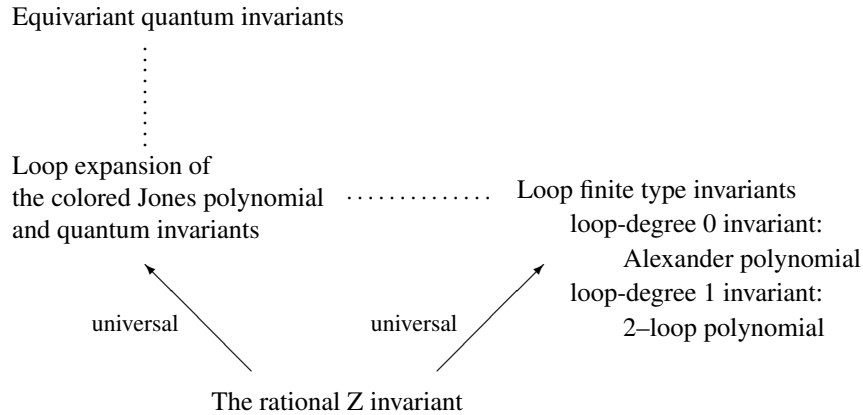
Equivariant quantum invariants

Loop expansion of the colored Jones polynomial and quantum invariants

Loop finite type invariants
loop-degree 0 invariant:
Alexander polynomial
loop-degree 1 invariant:
2–loop polynomial

universal

universal

The rational Z invariant